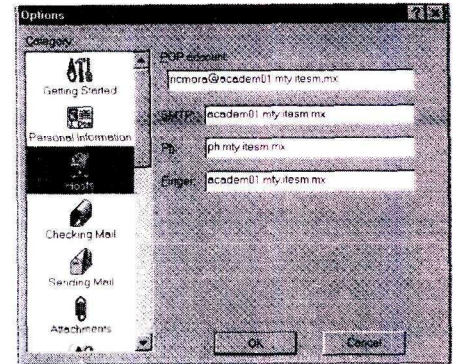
Options

Category

Getting Started

Personal Information

Hosts

Checking Mail

Sending Mail

Attachments

POP account:

ncmora@academ01.mty.itesm.mx

SMTP: academ01.mty.itesm.mx

Ph: ph.mty.itesm.mx

Finger: academ01.mty.itesm.mx

OK

Cancel